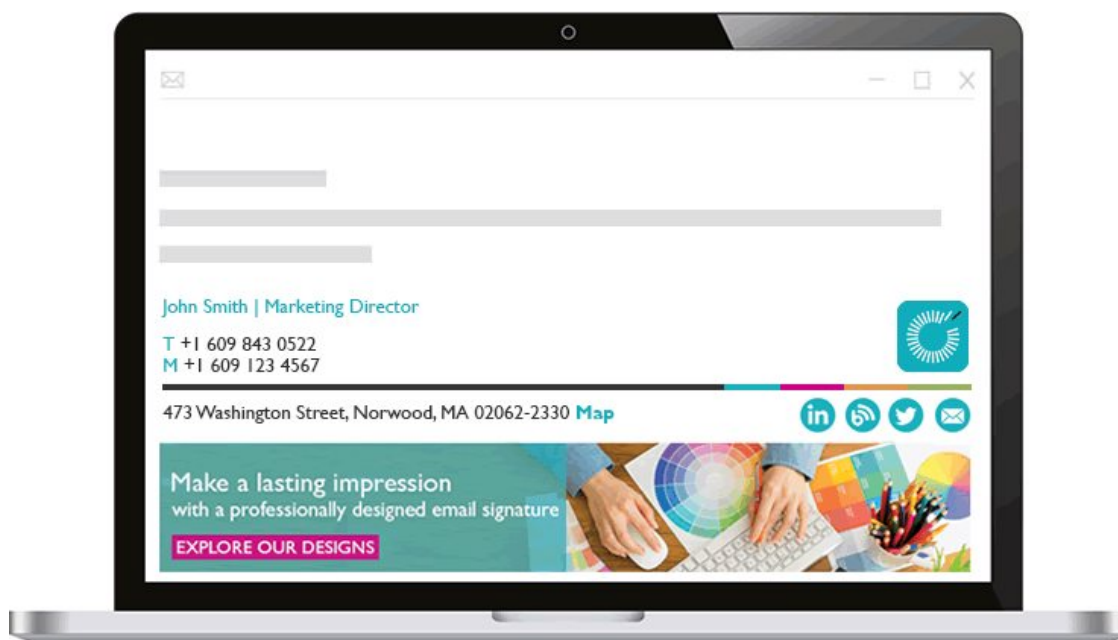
John Smith | Marketing Director

T +1 609 843 0522
M +1 609 123 4567

473 Washington Street, Norwood, MA 02062-2330 Map

Make a lasting impression
with a professionally designed email signature
EXPLORE OUR DESIGNS